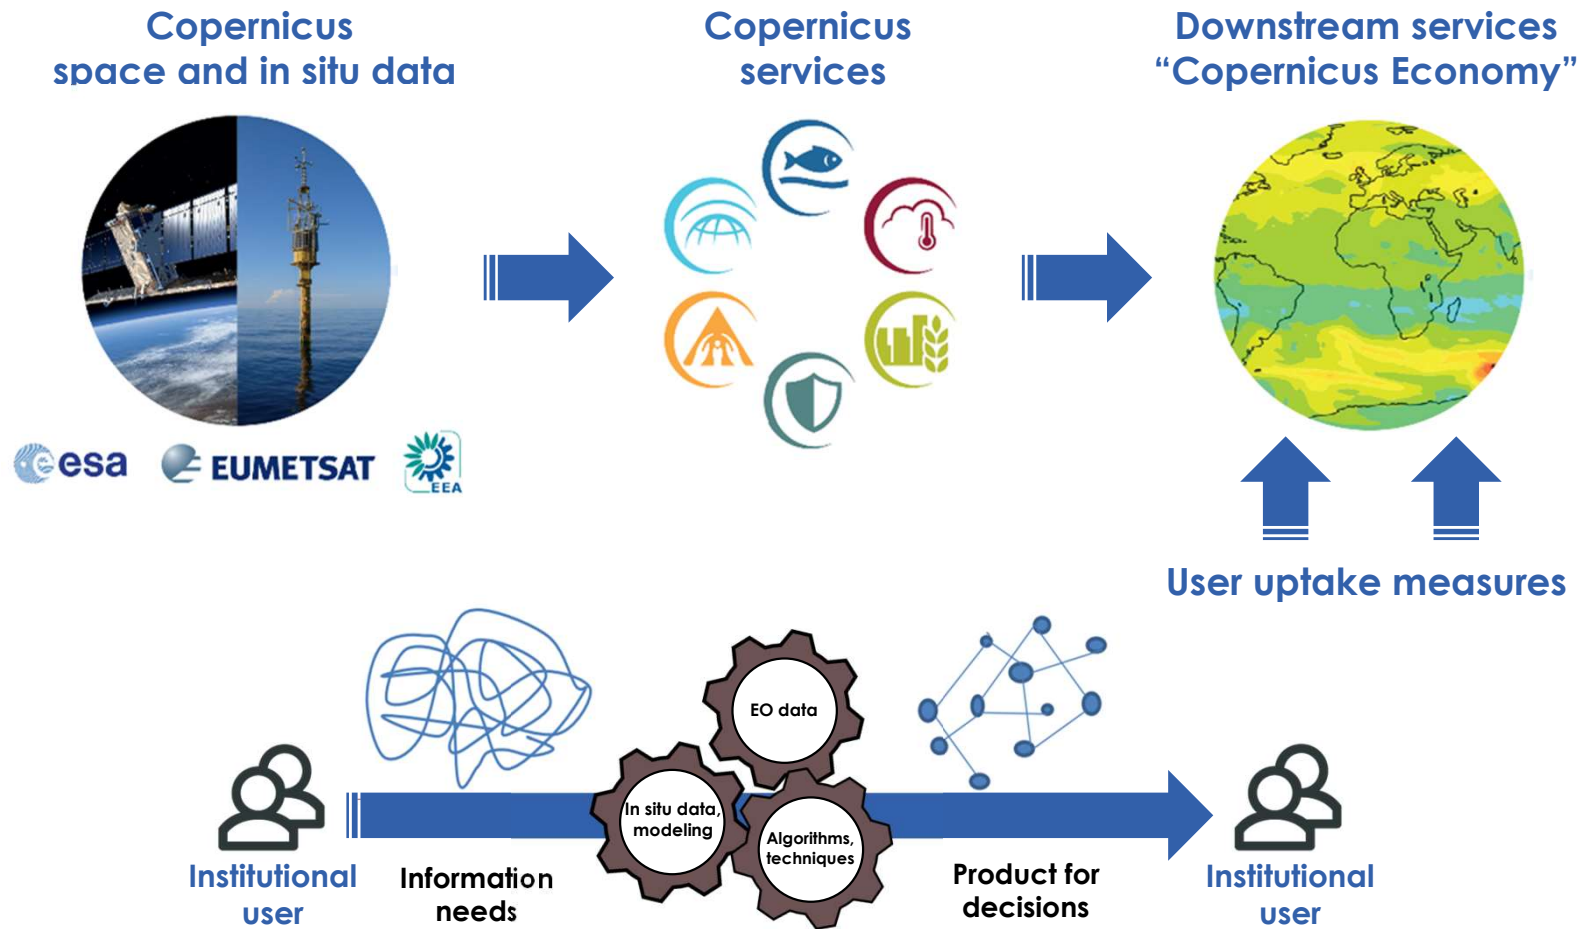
Copernicus
space and in situ data

Copernicus
services

Downstream services
"Copernicus Economy"

esa EUMETSAT EEA

User uptake measures

EO data

In situ data, modeling

Algorithms, techniques

Institutional user

Information needs

Product for decisions

Institutional user